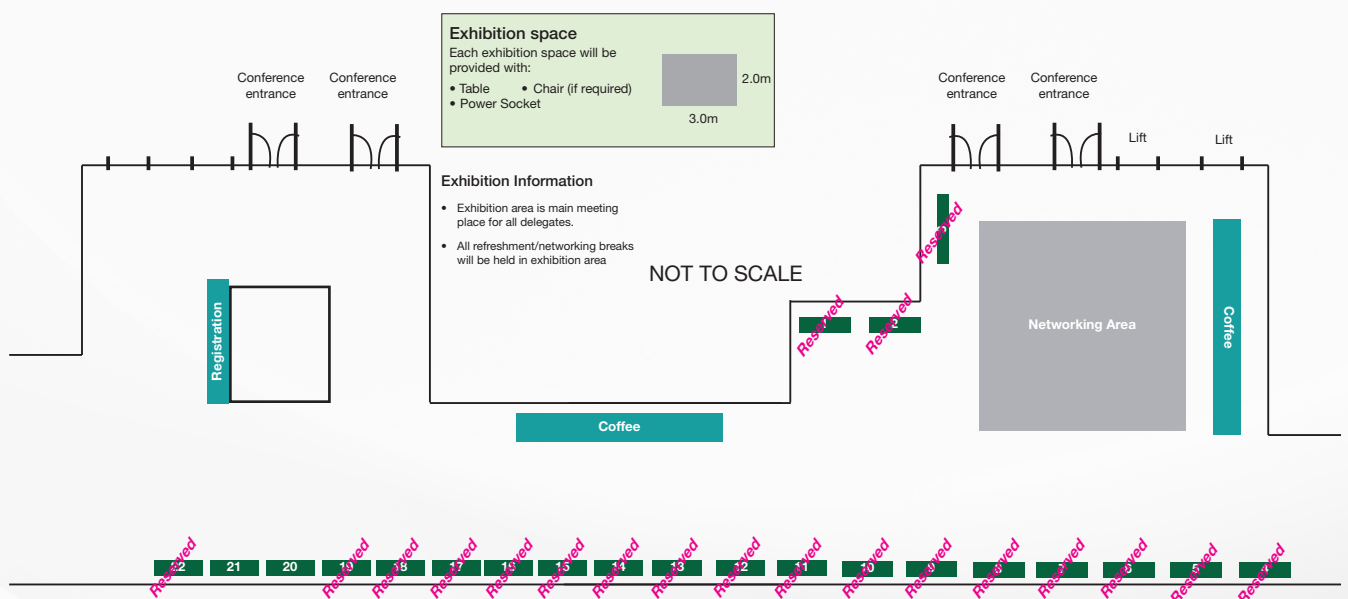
Exhibition space
Each exhibition space will be provided with:
• Table • Chair (if required)
• Power Socket
2.0m
3.0m

Conference entrance
Conference entrance
Conference entrance
Conference entrance
Lift
Lift

Exhibition Information
• Exhibition area is main meeting place for all delegates.
• All refreshment/networking breaks will be held in exhibition area

NOT TO SCALE

Registration
Coffee
Networking Area
Coffee

Reserved
Reserved
Reserved

Reserved 21 20 Reserved Reserved Reserved Reserved Reserved Reserved Reserved Reserved Reserved 10 Reserved Reserved Reserved Reserved Reserved Reserved